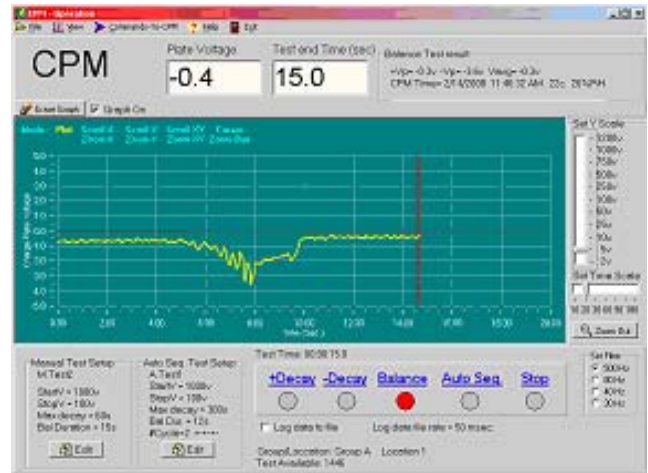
CPM - Operation

File View Commands-to-CPM Help Exit

CPM

Plate Voltage
-0.4

Test end Time (sec)
15.0

Balance Test result
+Vp= -0.3v -Vp= -3.6v Vavg= -0.3v
CPM Time= 2/14/2008 11:46:32 AM 22c 20%RH

Reset Graph Graph On

Mode : Plot Scroll X Zoom X Scroll Y Zoom Y Scroll XY Zoom XY Pause Zoom Box

50
40
30
20
10
0.0
-10
-20
-30
-40
-50

Voltage Plate voltage

0.00 2.00 4.00 6.00 8.00 10.00 12.00 14.00 16.00 18.00 20.00
Time (sec)

Set Y Scale
1200v
1000v
750v
500v
250v
100v
50v
20v
10v
5v
2v

Set Time Scale
10 20 30 60 90 180

Zoom Out

Manual Test Setup
M.Test2
StartV = 1000v
StopV = 100v
Max decay = 60s
Bal Duration = 15s
Edit

Auto Seq. Test Setup
A.Test1
StartV = 1000v
StopV = 100v
Max decay = 300s
Bal Dur. = 12s
#Cycle=2 ******
Edit

Test Time: 00:00:15.0

+Decay -Decay Balance Auto Seq. Stop

Log data to file
Log data file rate = 50 msec

Group/Location: Group A Location 1
Test Available: 1446

Set Filter
500Hz
80Hz
40Hz
30Hz